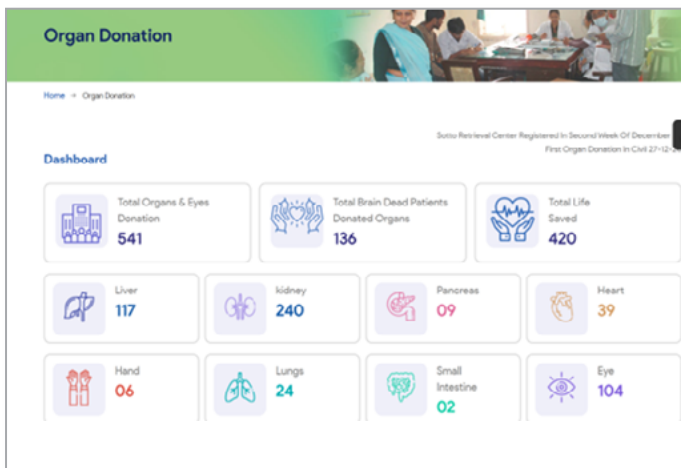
Organ Donation

Home → Organ Donation

Sotto Retrieval Center Registered In Second Week Of December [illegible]
First Organ Donation In Civil 27-12-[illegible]

Dashboard

Total Organs & Eyes Donation
541

Total Brain Dead Patients Donated Organs
136

Total Life Saved
420

Liver
117

kidney
240

Pancreas
09

Heart
39

Hand
06

Lungs
24

Small Intestine
02

Eye
104